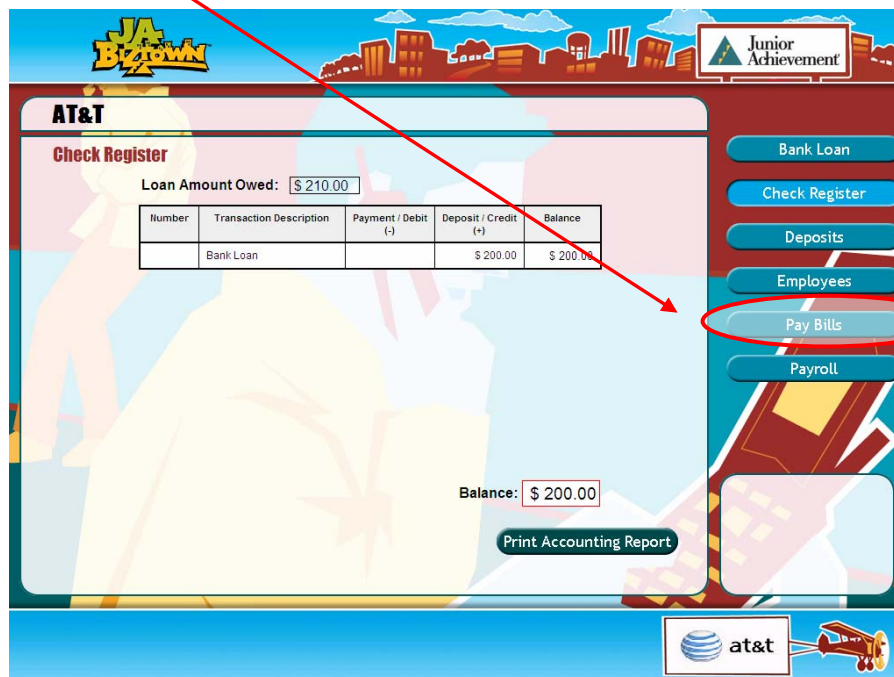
JA BIZTOWN

Junior Achievement

AT&T

Check Register

Loan Amount Owed: $ 210.00

| Number | Transaction Description | Payment / Debit (-) | Deposit / Credit (+) | Balance |
|---|---|---|---|---|
| | Bank Loan | | $ 200.00 | $ 200.00 |

Balance: $ 200.00

Print Accounting Report

Bank Loan

Check Register

Deposits

Employees

Pay Bills

Payroll

at&t